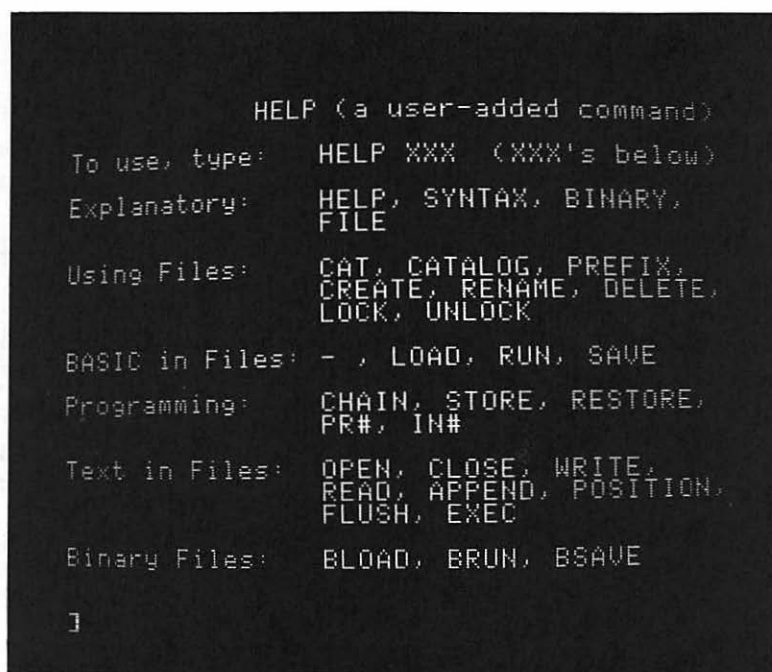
HELP (a user-added command)

To use, type: HELP XXX (XXX's below)

Explanatory: HELP, SYNTAX, BINARY, FILE

Using Files: CAT, CATALOG, PREFIX, CREATE, RENAME, DELETE, LOCK, UNLOCK

BASIC in Files: - , LOAD, RUN, SAVE

Programming: CHAIN, STORE, RESTORE, PR#, IN#

Text in Files: OPEN, CLOSE, WRITE, READ, APPEND, POSITION, FLUSH, EXEC

Binary Files: BLOAD, BRUN, BSAVE

]